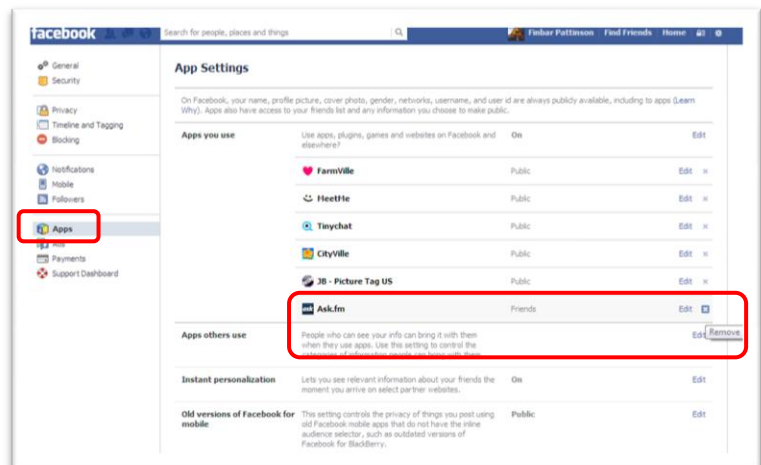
facebook

Search for people, places and things

Finbar Pattinson Find Friends Home

General
Security

Privacy
Timeline and Tagging
Blocking

Notifications
Mobile
Followers

Apps
Ads
Payments
Support Dashboard

App Settings

On Facebook, your name, profile picture, cover photo, gender, networks, username, and user id are always publicly available, including to apps (Learn Why). Apps also have access to your friends list and any information you choose to make public.

| | | | |
|---|---|---|---|
| Apps you use | Use apps, plugins, games and websites on Facebook and elsewhere? | On | Edit |
| | FarmVille | Public | Edit × |
| | MeetMe | Public | Edit × |
| | Tinychat | Public | Edit × |
| | CityVille | Public | Edit × |
| | JB - Picture Tag US | Public | Edit × |
| | Ask.fm | Friends | Edit × |
| Apps others use | People who can see your info can bring it with them when they use apps. Use this setting to control the categories of information people can bring with them | | Edit |
| Instant personalization | Lets you see relevant information about your friends the moment you arrive on select partner websites. | On | Edit |
| Old versions of Facebook for mobile | This setting controls the privacy of things you post using old Facebook mobile apps that do not have the inline audience selector, such as outdated versions of Facebook for BlackBerry. | Public | Edit |

Remove